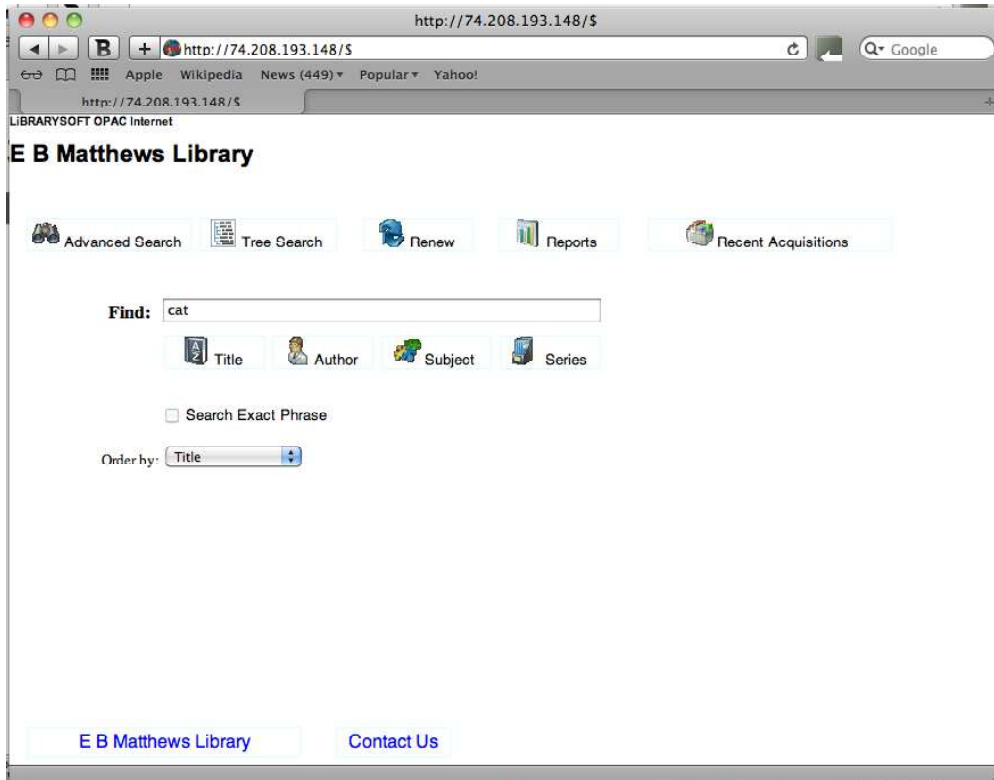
http://74.208.193.148/$

B + http://74.208.193.148/$

Q▾ Google

Apple Wikipedia News (449) ▾ Popular ▾ Yahoo!

http://74.208.193.148/$

LIBRARYSOFT OPAC Internet

E B Matthews Library

Advanced Search | Tree Search | Renew | Reports | Recent Acquisitions

Find: cat

Title | Author | Subject | Series

Search Exact Phrase

Order by: Title

E B Matthews Library | Contact Us